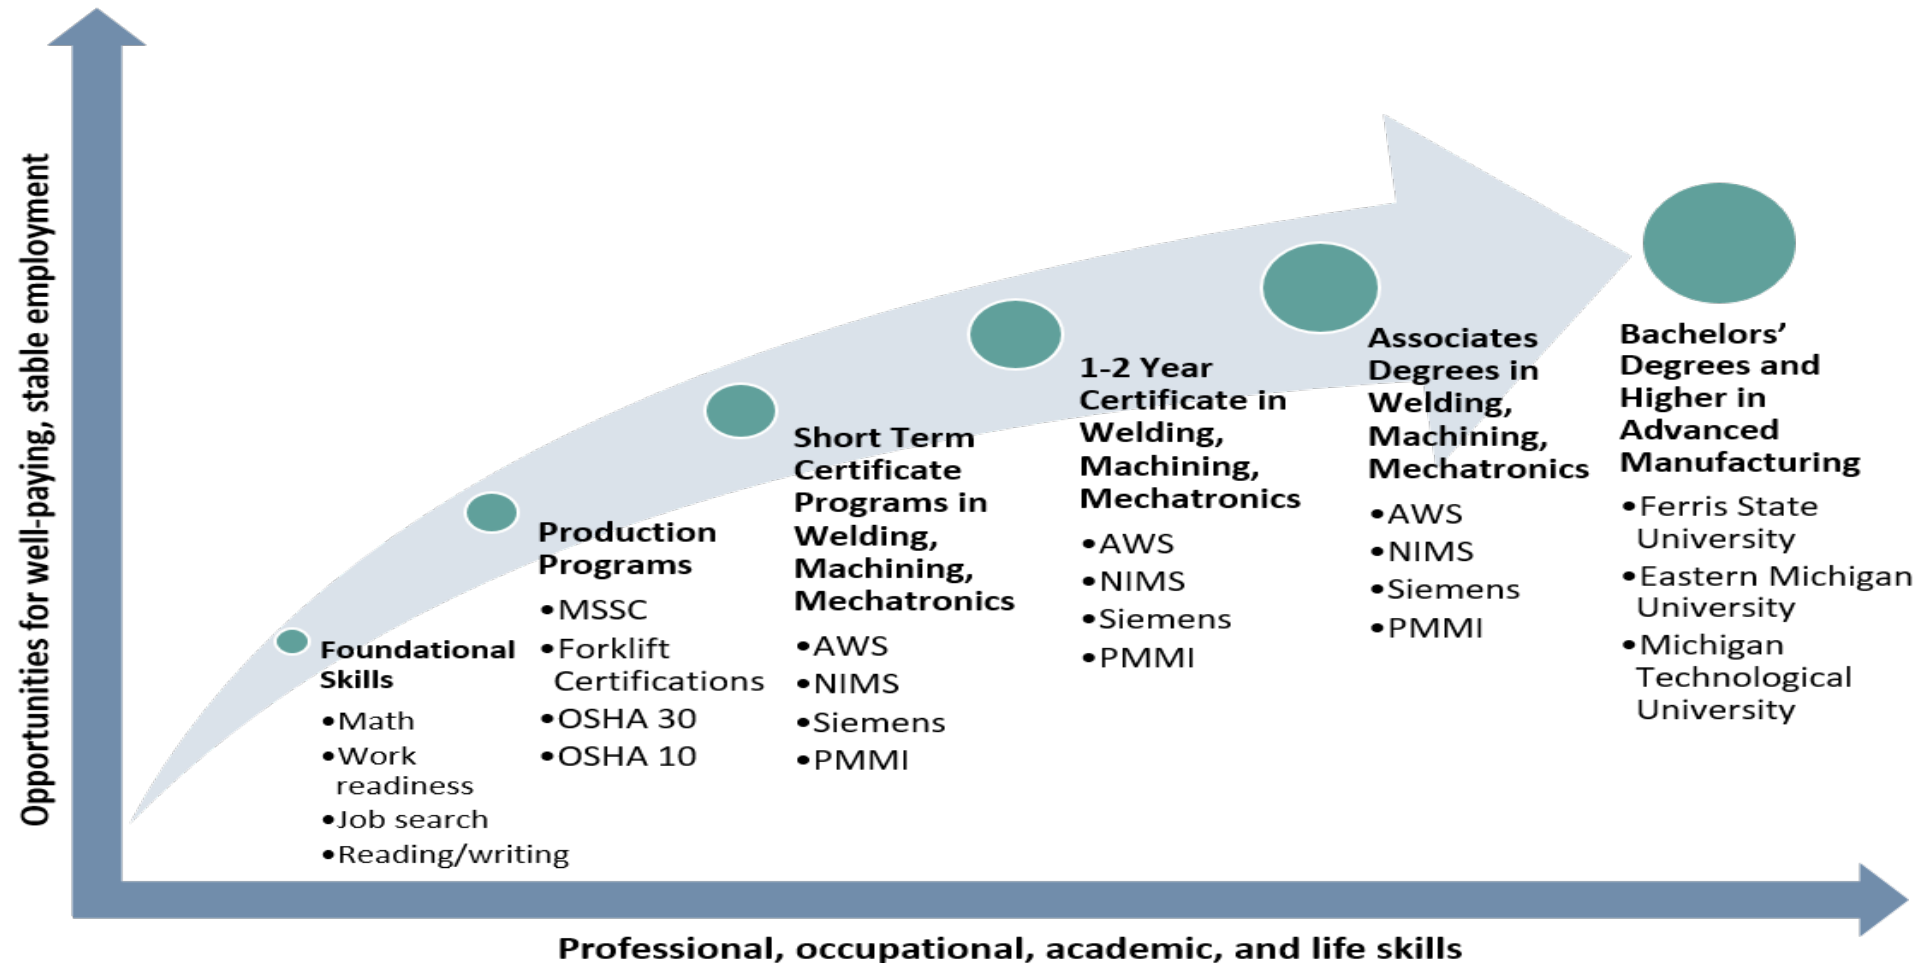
Opportunities for well-paying, stable employment

Foundational Skills
•Math
•Work readiness
•Job search
•Reading/writing

Production Programs
•MSSC
•Forklift Certifications
•OSHA 30
•OSHA 10

Short Term Certificate Programs in Welding, Machining, Mechatronics
•AWS
•NIMS
•Siemens
•PMMI

1-2 Year Certificate in Welding, Machining, Mechatronics
•AWS
•NIMS
•Siemens
•PMMI

Associates Degrees in Welding, Machining, Mechatronics
•AWS
•NIMS
•Siemens
•PMMI

Bachelors' Degrees and Higher in Advanced Manufacturing
•Ferris State University
•Eastern Michigan University
•Michigan Technological University

Professional, occupational, academic, and life skills